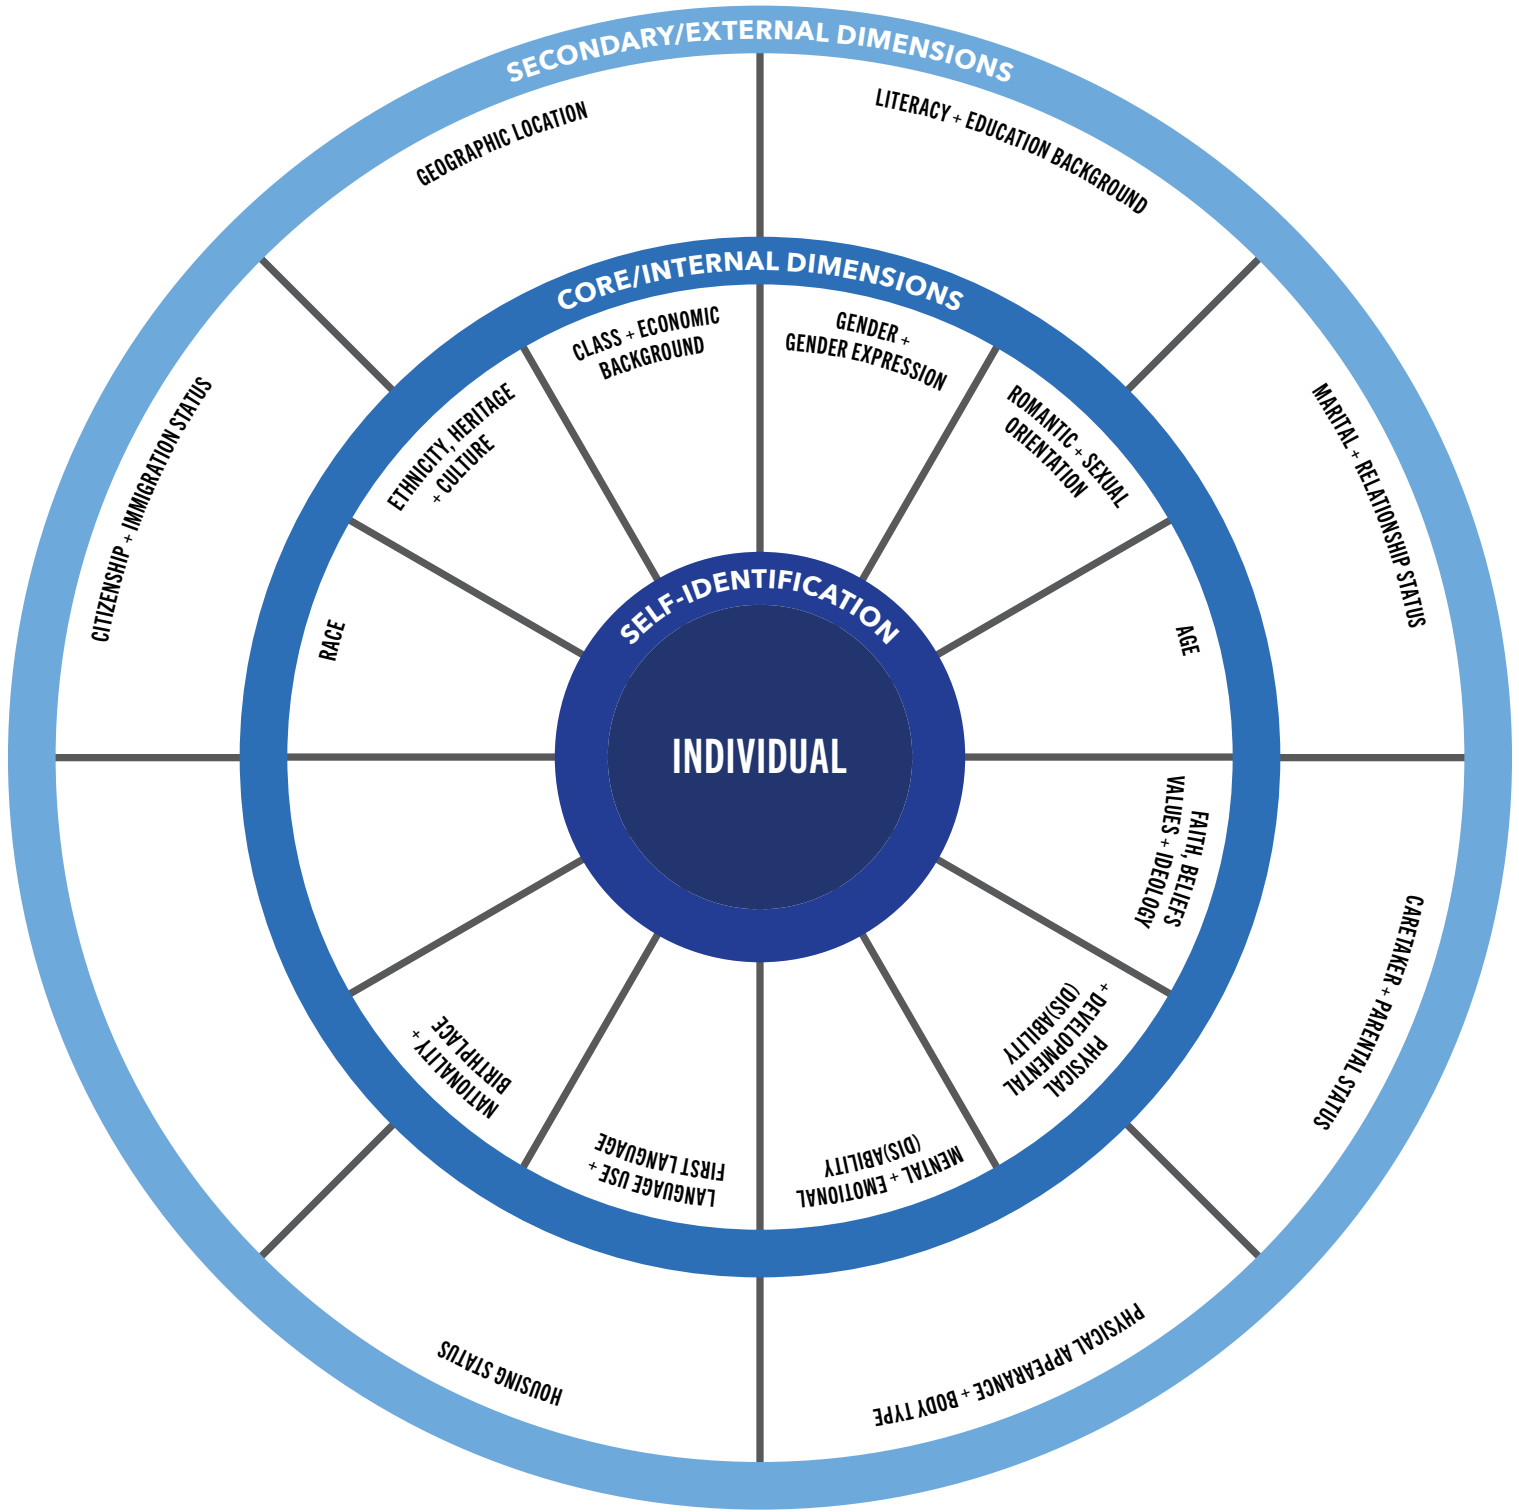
SECONDARY/EXTERNAL DIMENSIONS

GEOGRAPHIC LOCATION

LITERACY + EDUCATION BACKGROUND

MARITAL + RELATIONSHIP STATUS

CARETAKER + PARENTAL STATUS

PHYSICAL APPEARANCE + BODY TYPE

HOUSING STATUS

CITIZENSHIP + IMMIGRATION STATUS

CORE/INTERNAL DIMENSIONS

CLASS + ECONOMIC BACKGROUND

GENDER + GENDER EXPRESSION

ROMANTIC + SEXUAL ORIENTATION

AGE

FAITH, BELIEFS VALUES + IDEOLOGY

PHYSICAL + DEVELOPMENTAL (DIS)ABILITY

MENTAL + EMOTIONAL (DIS)ABILITY

LANGUAGE USE + FIRST LANGUAGE

NATIONALITY + BIRTHPLACE

RACE

ETHNICITY, HERITAGE + CULTURE

SELF-IDENTIFICATION

INDIVIDUAL